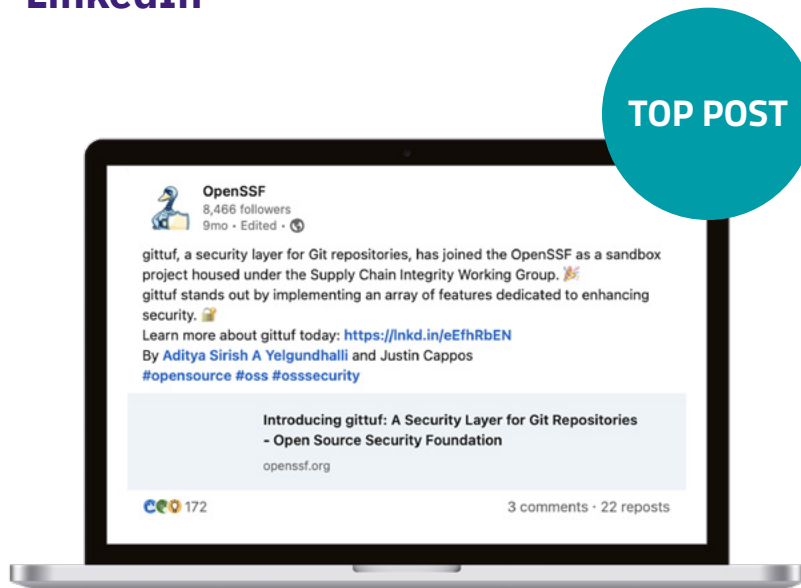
LinkedIn

TOP POST

OpenSSF
8,466 followers
9mo • Edited •

gittuf, a security layer for Git repositories, has joined the OpenSSF as a sandbox project housed under the Supply Chain Integrity Working Group. 🎉
gittuf stands out by implementing an array of features dedicated to enhancing security. 🔐
Learn more about gittuf today: https://lnkd.in/eEfhRbEN
By Aditya Sirish A Yelgundhalli and Justin Cappos
#opensource #oss #osssecurity

Introducing gittuf: A Security Layer for Git Repositories - Open Source Security Foundation
openssf.org

172

3 comments • 22 reposts